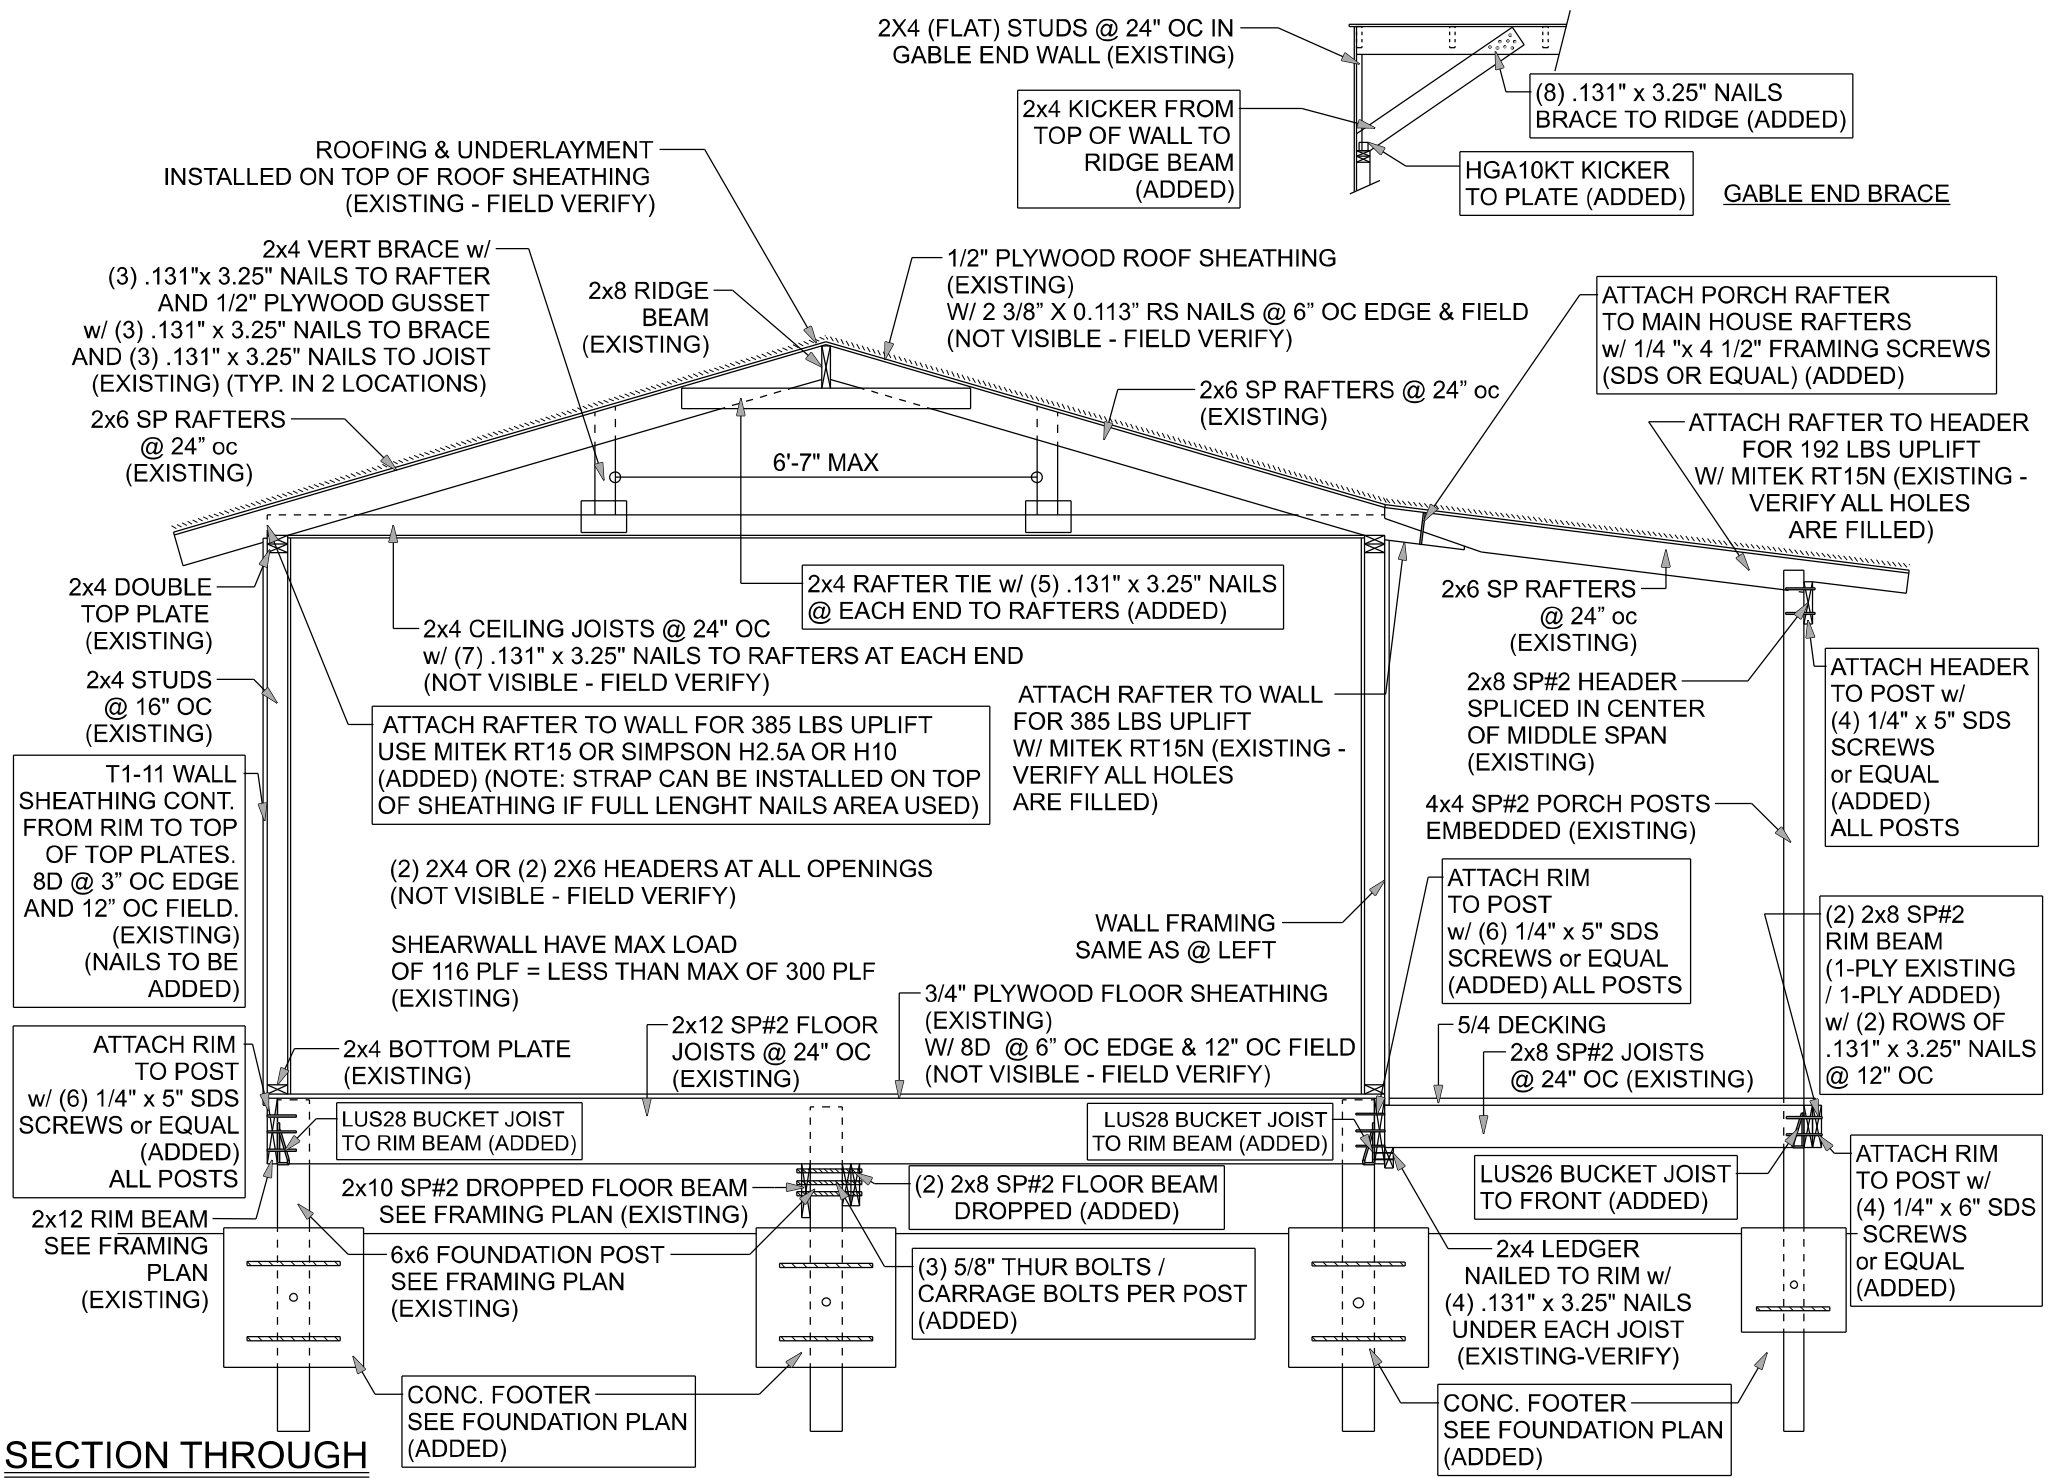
2X4 (FLAT) STUDS @ 24" OC IN GABLE END WALL (EXISTING)

2x4 KICKER FROM TOP OF WALL TO RIDGE BEAM (ADDED)

(8) .131" x 3.25" NAILS BRACE TO RIDGE (ADDED)

HGA10KT KICKER TO PLATE (ADDED)

GABLE END BRACE

ROOFING & UNDERLAYMENT INSTALLED ON TOP OF ROOF SHEATHING (EXISTING - FIELD VERIFY)

2x4 VERT BRACE w/ (3) .131"x 3.25" NAILS TO RAFTER AND 1/2" PLYWOOD GUSSET w/ (3) .131" x 3.25" NAILS TO BRACE AND (3) .131" x 3.25" NAILS TO JOIST (EXISTING) (TYP. IN 2 LOCATIONS)

2x8 RIDGE BEAM (EXISTING)

1/2" PLYWOOD ROOF SHEATHING (EXISTING) W/ 2 3/8" X 0.113" RS NAILS @ 6" OC EDGE & FIELD (NOT VISIBLE - FIELD VERIFY)

ATTACH PORCH RAFTER TO MAIN HOUSE RAFTERS w/ 1/4 "x 4 1/2" FRAMING SCREWS (SDS OR EQUAL) (ADDED)

2x6 SP RAFTERS @ 24" oc (EXISTING)

2x6 SP RAFTERS @ 24" oc (EXISTING)

ATTACH RAFTER TO HEADER FOR 192 LBS UPLIFT W/ MITEK RT15N (EXISTING - VERIFY ALL HOLES ARE FILLED)

6'-7" MAX

2x4 DOUBLE TOP PLATE (EXISTING)

2x4 RAFTER TIE w/ (5) .131" x 3.25" NAILS @ EACH END TO RAFTERS (ADDED)

2x6 SP RAFTERS @ 24" oc (EXISTING)

2x4 CEILING JOISTS @ 24" OC w/ (7) .131" x 3.25" NAILS TO RAFTERS AT EACH END (NOT VISIBLE - FIELD VERIFY)

2x4 STUDS @ 16" OC (EXISTING)

ATTACH RAFTER TO WALL FOR 385 LBS UPLIFT W/ MITEK RT15N (EXISTING - VERIFY ALL HOLES ARE FILLED)

2x8 SP#2 HEADER SPLICED IN CENTER OF MIDDLE SPAN (EXISTING)

ATTACH HEADER TO POST w/ (4) 1/4" x 5" SDS SCREWS or EQUAL (ADDED) ALL POSTS

ATTACH RAFTER TO WALL FOR 385 LBS UPLIFT USE MITEK RT15 OR SIMPSON H2.5A OR H10 (ADDED) (NOTE: STRAP CAN BE INSTALLED ON TOP OF SHEATHING IF FULL LENGHT NAILS AREA USED)

T1-11 WALL SHEATHING CONT. FROM RIM TO TOP OF TOP PLATES. 8D @ 3" OC EDGE AND 12" OC FIELD. (EXISTING) (NAILS TO BE ADDED)

4x4 SP#2 PORCH POSTS EMBEDDED (EXISTING)

(2) 2X4 OR (2) 2X6 HEADERS AT ALL OPENINGS (NOT VISIBLE - FIELD VERIFY)

SHEARWALL HAVE MAX LOAD OF 116 PLF = LESS THAN MAX OF 300 PLF (EXISTING)

WALL FRAMING SAME AS @ LEFT

ATTACH RIM TO POST w/ (6) 1/4" x 5" SDS SCREWS or EQUAL (ADDED) ALL POSTS

(2) 2x8 SP#2 RIM BEAM (1-PLY EXISTING / 1-PLY ADDED) w/ (2) ROWS OF .131" x 3.25" NAILS @ 12" OC

3/4" PLYWOOD FLOOR SHEATHING (EXISTING) W/ 8D @ 6" OC EDGE & 12" OC FIELD (NOT VISIBLE - FIELD VERIFY)

2x12 SP#2 FLOOR JOISTS @ 24" OC (EXISTING)

ATTACH RIM TO POST w/ (6) 1/4" x 5" SDS SCREWS or EQUAL (ADDED) ALL POSTS

2x4 BOTTOM PLATE (EXISTING)

5/4 DECKING

2x8 SP#2 JOISTS @ 24" OC (EXISTING)

LUS28 BUCKET JOIST TO RIM BEAM (ADDED)

LUS28 BUCKET JOIST TO RIM BEAM (ADDED)

LUS26 BUCKET JOIST TO FRONT (ADDED)

ATTACH RIM TO POST w/ (4) 1/4" x 6" SDS SCREWS or EQUAL (ADDED)

2x10 SP#2 DROPPED FLOOR BEAM SEE FRAMING PLAN (EXISTING)

(2) 2x8 SP#2 FLOOR BEAM DROPPED (ADDED)

2x12 RIM BEAM SEE FRAMING PLAN (EXISTING)

6x6 FOUNDATION POST SEE FRAMING PLAN (EXISTING)

(3) 5/8" THUR BOLTS / CARRAGE BOLTS PER POST (ADDED)

2x4 LEDGER NAILED TO RIM w/ (4) .131" x 3.25" NAILS UNDER EACH JOIST (EXISTING-VERIFY)

CONC. FOOTER SEE FOUNDATION PLAN (ADDED)

CONC. FOOTER SEE FOUNDATION PLAN (ADDED)

SECTION THROUGH